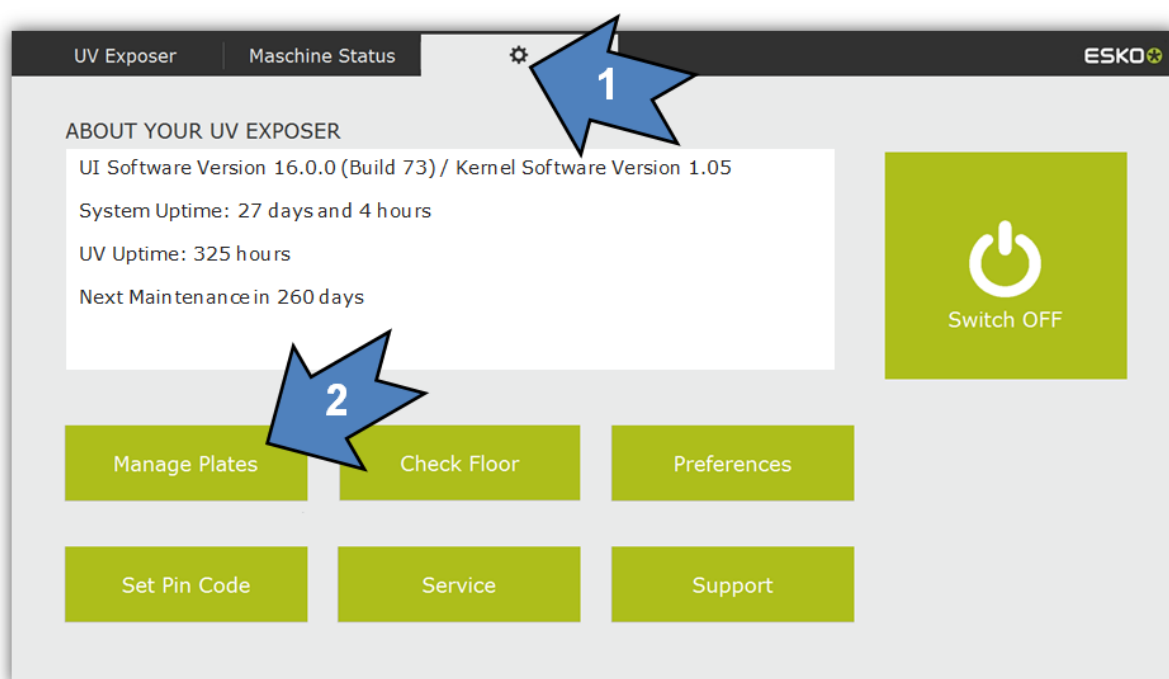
UV Exposer
Maschine Status
ESKO

1

ABOUT YOUR UV EXPOSER

UI Software Version 16.0.0 (Build 73) / Kernel Software Version 1.05

System Uptime: 27 days and 4 hours

UV Uptime: 325 hours

Next Maintenance in 260 days

Switch OFF

2

Manage Plates
Check Floor
Preferences
Set Pin Code
Service
Support